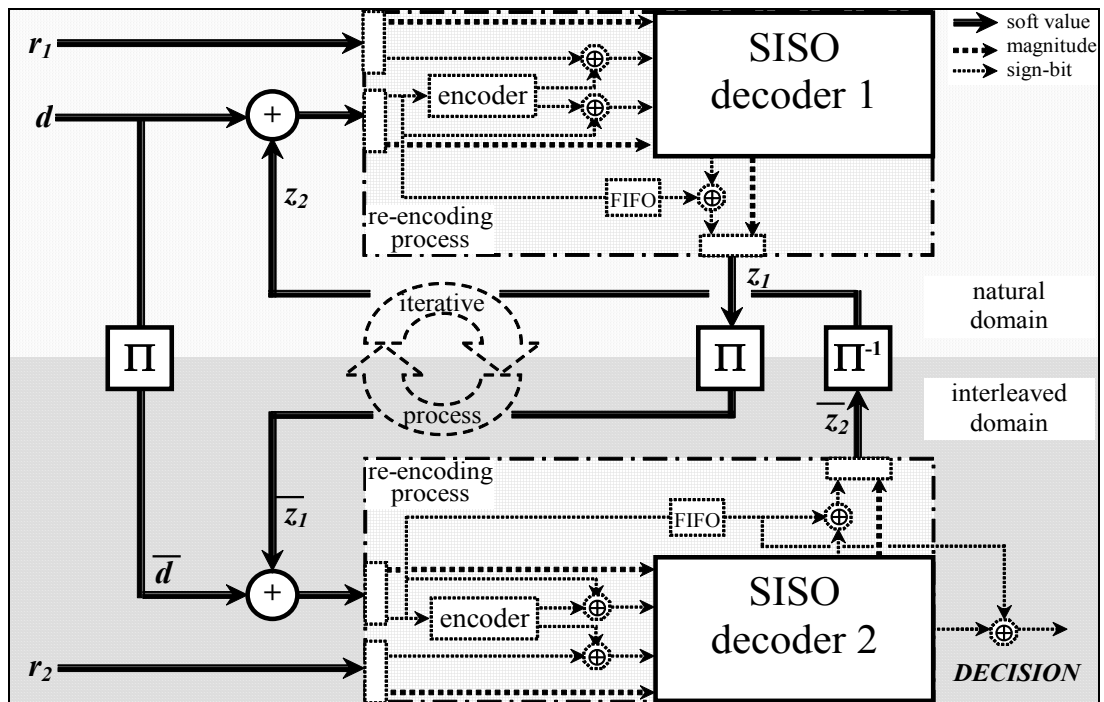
soft value
magnitude
sign-bit

$r_1$

$d$

+

encoder

$\oplus$

$\oplus$

SISO decoder 1

$z_2$

FIFO

$\oplus$

re-encoding process

$z_1$

iterative

process

natural domain

$\Pi$

$\Pi$

$\Pi^{-1}$

interleaved domain

$\overline{z_2}$

re-encoding process

$\overline{z_1}$

FIFO

$\oplus$

$\overline{d}$

+

encoder

$\oplus$

$\oplus$

SISO decoder 2

$\oplus$

$r_2$

DECISION